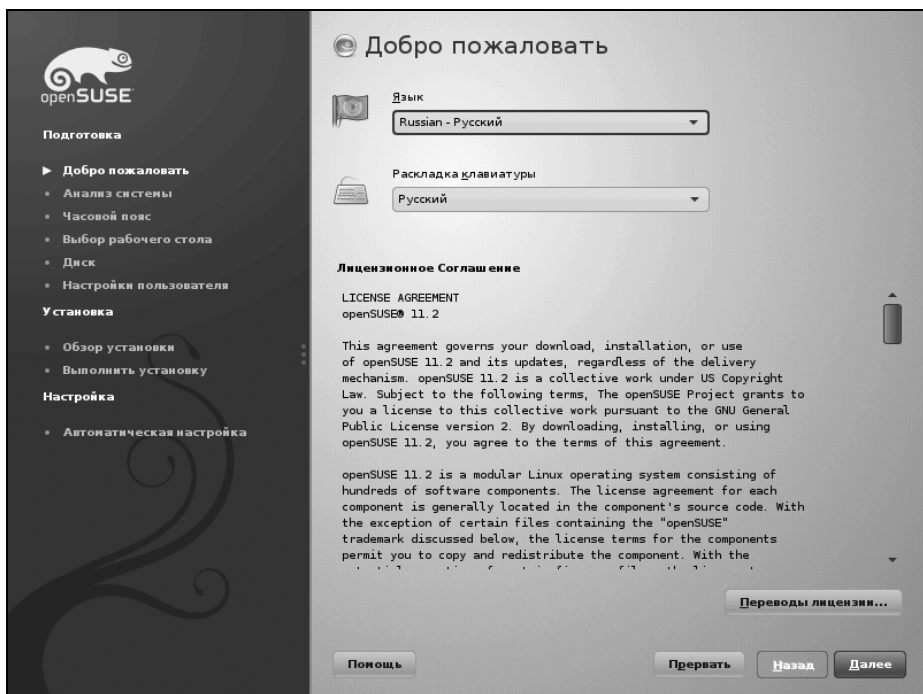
openSUSE

Подготовка

► Добро пожаловать
• Анализ системы
• Часовой пояс
• Выбор рабочего стола
• Диск
• Настройки пользователя

Установка

• Обзор установки
• Выполнить установку

Настройка

• Автоматическая настройка

Добро пожаловать

Язык
Russian - Русский

Раскладка клавиатуры
Русский

Лицензионное Соглашение

LICENSE AGREEMENT
openSUSE® 11.2

This agreement governs your download, installation, or use of openSUSE 11.2 and its updates, regardless of the delivery mechanism. openSUSE 11.2 is a collective work under US Copyright Law. Subject to the following terms, The openSUSE Project grants to you a license to this collective work pursuant to the GNU General Public License version 2. By downloading, installing, or using openSUSE 11.2, you agree to the terms of this agreement.

openSUSE 11.2 is a modular Linux operating system consisting of hundreds of software components. The license agreement for each component is generally located in the component's source code. With the exception of certain files containing the "openSUSE" trademark discussed below, the license terms for the components permit you to copy and redistribute the component. With the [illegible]

Переводы лицензии...

Помощь

Прервать

Назад

Далее